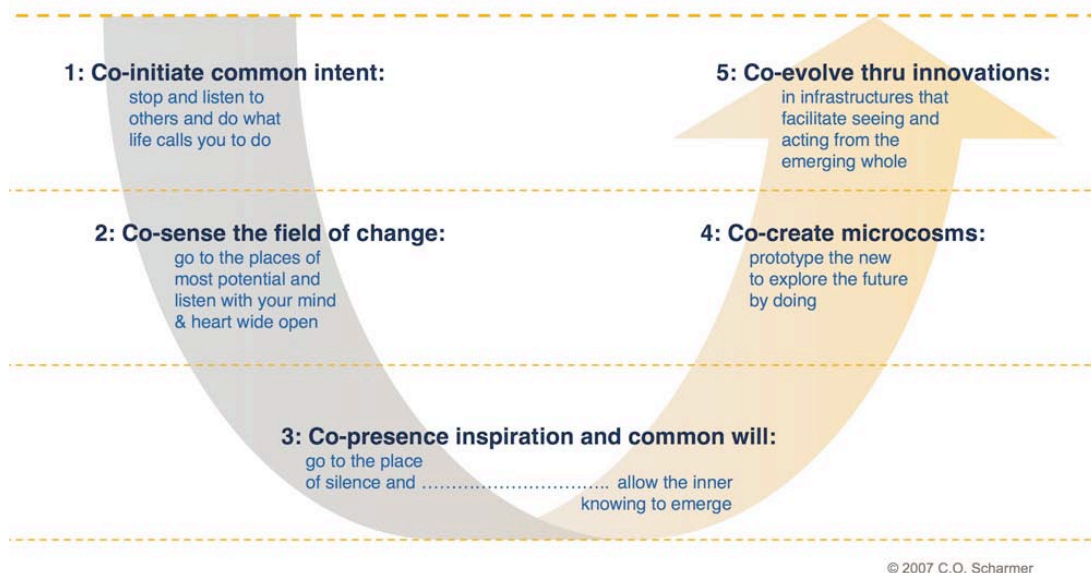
1: Co-initiate common intent:
stop and listen to others and do what life calls you to do

5: Co-evolve thru innovations:
in infrastructures that facilitate seeing and acting from the emerging whole

2: Co-sense the field of change:
go to the places of most potential and listen with your mind & heart wide open

4: Co-create microcosms:
prototype the new to explore the future by doing

3: Co-presence inspiration and common will:
go to the place of silence and ……………………………. allow the inner knowing to emerge

© 2007 C.O. Scharmer